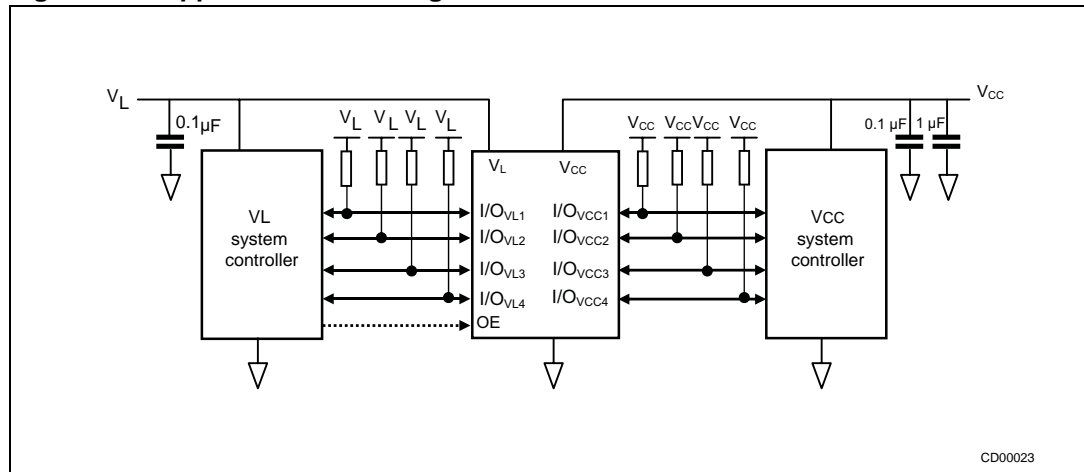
$V_L$ 0.1μF $V_L$ $V_L$ $V_L$ $V_L$

VL system controller

$V_L$ $V_{CC}$

I/O$_{VL1}$ I/O$_{VL2}$ I/O$_{VL3}$ I/O$_{VL4}$ OE

I/O$_{VCC1}$ I/O$_{VCC2}$ I/O$_{VCC3}$ I/O$_{VCC4}$

$V_{CC}$ $V_{CC}$ $V_{CC}$ $V_{CC}$

$V_{CC}$ 0.1 μF 1 μF

Vcc system controller

CD00023